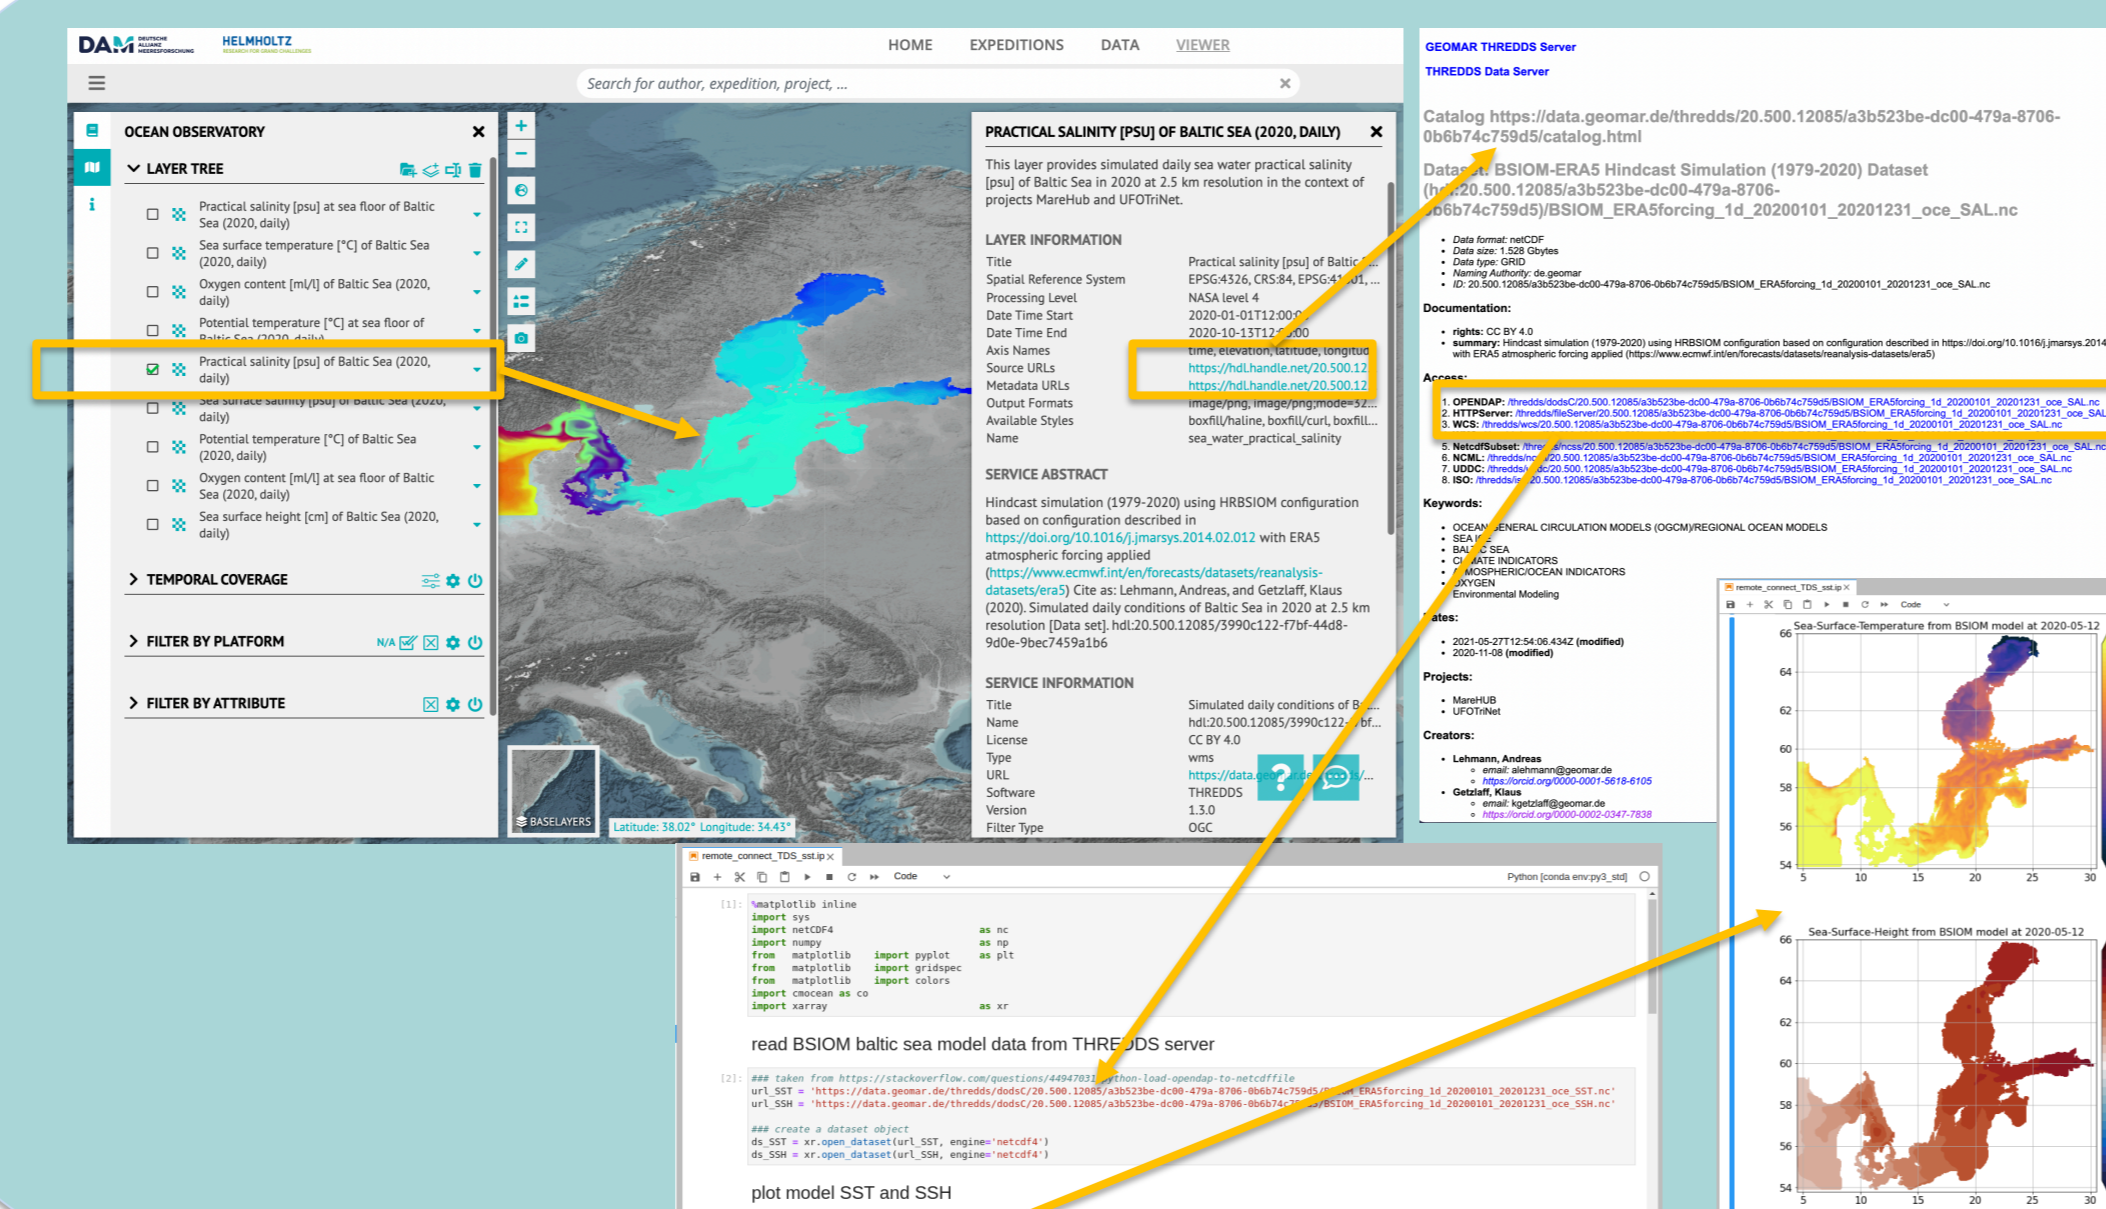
DAM DEUTSCHE ALLIANZ MEERESFORSCHUNG HELMHOLTZ

HOME EXPEDITIONS DATA VIEWER

Search for author, expedition, project, ...

OCEAN OBSERVATORY

LAYER TREE

Practical salinity [psu] at sea floor of Baltic Sea (2020, daily)
Sea surface temperature [°C] of Baltic Sea (2020, daily)
Oxygen content [ml/l] of Baltic Sea (2020, daily)
Potential temperature [°C] at sea floor of Baltic Sea (2020, daily)
Practical salinity [psu] of Baltic Sea (2020, daily)
Sea surface salinity [psu] of Baltic Sea (2020, daily)
Potential temperature [°C] of Baltic Sea (2020, daily)
Oxygen content [ml/l] at sea floor of Baltic Sea (2020, daily)
Sea surface height [cm] of Baltic Sea (2020, daily)

TEMPORAL COVERAGE

FILTER BY PLATFORM N/A

FILTER BY ATTRIBUTE

BASELAYERS Latitude: 38.02° Longitude: 34.43°

PRACTICAL SALINITY [PSU] OF BALTIC SEA (2020, DAILY)

This layer provides simulated daily sea water practical salinity [psu] of Baltic Sea in 2020 at 2.5 km resolution in the context of projects MareHub and UFOTriNet.

LAYER INFORMATION

| Title | Practical salinity [psu] of Baltic ... |
|---|---|
| Spatial Reference System | EPSG:4326, CRS:84, EPSG:41...01, ... |
| Processing Level | NASA level 4 |
| Date Time Start | 2020-01-01T12:00:0... |
| Date Time End | 2020-10-13T12:...00 |
| Axis Names | time, elevation, latitude, longitud |
| Source URLs | https://hdl.handle.net/20.500.12 |
| Metadata URLs | https://hdl.handle.net/20.500.12 |
| Output Formats | image/png, image/png;mode=32... |
| Available Styles | boxfill/haline, boxfill/curl, boxfill... |
| Name | sea_water_practical_salinity |

SERVICE ABSTRACT

Hindcast simulation (1979-2020) using HRBSIOM configuration based on configuration described in https://doi.org/10.1016/j.jmarsys.2014.02.012 with ERA5 atmospheric forcing applied (https://www.ecmwf.int/en/forecasts/datasets/reanalysis-datasets/era5) Cite as: Lehmann, Andreas, and Getzlaff, Klaus (2020). Simulated daily conditions of Baltic Sea in 2020 at 2.5 km resolution [Data set]. hdl:20.500.12085/3990c122-f7bf-44d8-9d0e-9bec7459a1b6

SERVICE INFORMATION

| Title | Simulated daily conditions of B... |
|---|---|
| Name | hdl:20.500.12085/3990c122-...bf... |
| License | CC BY 4.0 |
| Type | wms |
| URL | https://data.ge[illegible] |
| Software | THREDDS |
| Version | 1.3.0 |
| Filter Type | OGC |

GEOMAR THREDDS Server
THREDDS Data Server

Catalog https://data.geomar.de/thredds/20.500.12085/a3b523be-dc00-479a-8706-0b6b74c759d5/catalog.html

Dataset: BSIOM-ERA5 Hindcast Simulation (1979-2020) Dataset (hdl:20.500.12085/a3b523be-dc00-479a-8706-0b6b74c759d5)/BSIOM_ERA5forcing_1d_20200101_20201231_oce_SAL.nc

- Data format: netCDF
- Data size: 1.528 Gbytes
- Data type: GRID
- Naming Authority: de.geomar
- ID: 20.500.12085/a3b523be-dc00-479a-8706-0b6b74c759d5/BSIOM_ERA5forcing_1d_20200101_20201231_oce_SAL.nc

Documentation:
- rights: CC BY 4.0
- summary: Hindcast simulation (1979-2020) using HRBSIOM configuration based on configuration described in https://doi.org/10.1016/j.jmarsys.2014 with ERA5 atmospheric forcing applied (https://www.ecmwf.int/en/forecasts/datasets/reanalysis-datasets/era5)

Access:
1. OPENDAP: /thredds/dodsC/20.500.12085/a3b523be-dc00-479a-8706-0b6b74c759d5/BSIOM_ERA5forcing_1d_20200101_20201231_oce_SAL.nc
2. HTTPServer: /thredds/fileServer/20.500.12085/a3b523be-dc00-479a-8706-0b6b74c759d5/BSIOM_ERA5forcing_1d_20200101_20201231_oce_SAL
3. WCS: /thredds/wcs/20.500.12085/a3b523be-dc00-479a-8706-0b6b74c759d5/BSIOM_ERA5forcing_1d_20200101_20201231_oce_SAL.nc
5. NetcdfSubset: /thredds/ncss/20.500.12085/a3b523be-dc00-479a-8706-0b6b74c759d5/BSIOM_ERA5forcing_1d_20200101_20201231_oce_SAL.nc
6. NCML: /thredds/nc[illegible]/20.500.12085/a3b523be-dc00-479a-8706-0b6b74c759d5/BSIOM_ERA5forcing_1d_20200101_20201231_oce_SAL.nc
7. UDDC: /thredds/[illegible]dc/20.500.12085/a3b523be-dc00-479a-8706-0b6b74c759d5/BSIOM_ERA5forcing_1d_20200101_20201231_oce_SAL.nc
8. ISO: /thredds/i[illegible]20.500.12085/a3b523be-dc00-479a-8706-0b6b74c759d5/BSIOM_ERA5forcing_1d_20200101_20201231_oce_SAL.nc

Keywords:
- OCEAN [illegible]ENERAL CIRCULATION MODELS (OGCM)/REGIONAL OCEAN MODELS
- SEA I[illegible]
- BAL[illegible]C SEA
- C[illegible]MATE INDICATORS
- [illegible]MOSPHERIC/OCEAN INDICATORS
- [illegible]XYGEN
- Environmental Modeling

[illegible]ates:
- 2021-05-27T12:54:06.434Z (modified)
- 2020-11-08 (modified)

Projects:
- MareHUB
- UFOTriNet

Creators:
- Lehmann, Andreas
  - email: alehmann@geomar.de
  - https://orcid.org/0000-0001-5618-6105
- Getzlaff, Klaus
  - email: kgetzlaff@geomar.de
  - https://orcid.org/0000-0002-0347-7838

remote_connect_TDS_sst.ip
Code
Sea-Surface-Temperature from BSIOM model at 2020-05-12
66 64 62 60 58 56 54
5 10 15 20 25 30
Sea-Surface-Height from BSIOM model at 2020-05-12
66 64 62 60 58 56 54
5 10 15 20 25 30

remote_connect_TDS_sst.ip
Code
Python [conda env:py3_std]

[1]: %matplotlib inline
import sys
import netCDF4 as nc
import numpy as np
from matplotlib import pyplot as plt
from matplotlib import gridspec
from matplotlib import colors
import cmocean as co
import xarray as xr

read BSIOM baltic sea model data from THREDDS server

[2]: ### taken from https://stackoverflow.com/questions/4494703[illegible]ython-load-opendap-to-netcdffile
url_SST = 'https://data.geomar.de/thredds/dodsC/20.500.12085/a3b523be-dc00-479a-8706-0b6b74c759d5/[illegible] ERA5forcing_1d_20200101_20201231_oce_SST.nc'
url_SSH = 'https://data.geomar.de/thredds/dodsC/20.500.12085/a3b523be-dc00-479a-8706-0b6b74c7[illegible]/BSIOM_ERA5forcing_1d_20200101_20201231_oce_SSH.nc'

### create a dataset object
ds_SST = xr.open_dataset(url_SST, engine='netcdf4')
ds_SSH = xr.open_dataset(url_SSH, engine='netcdf4')

plot model SST and SSH